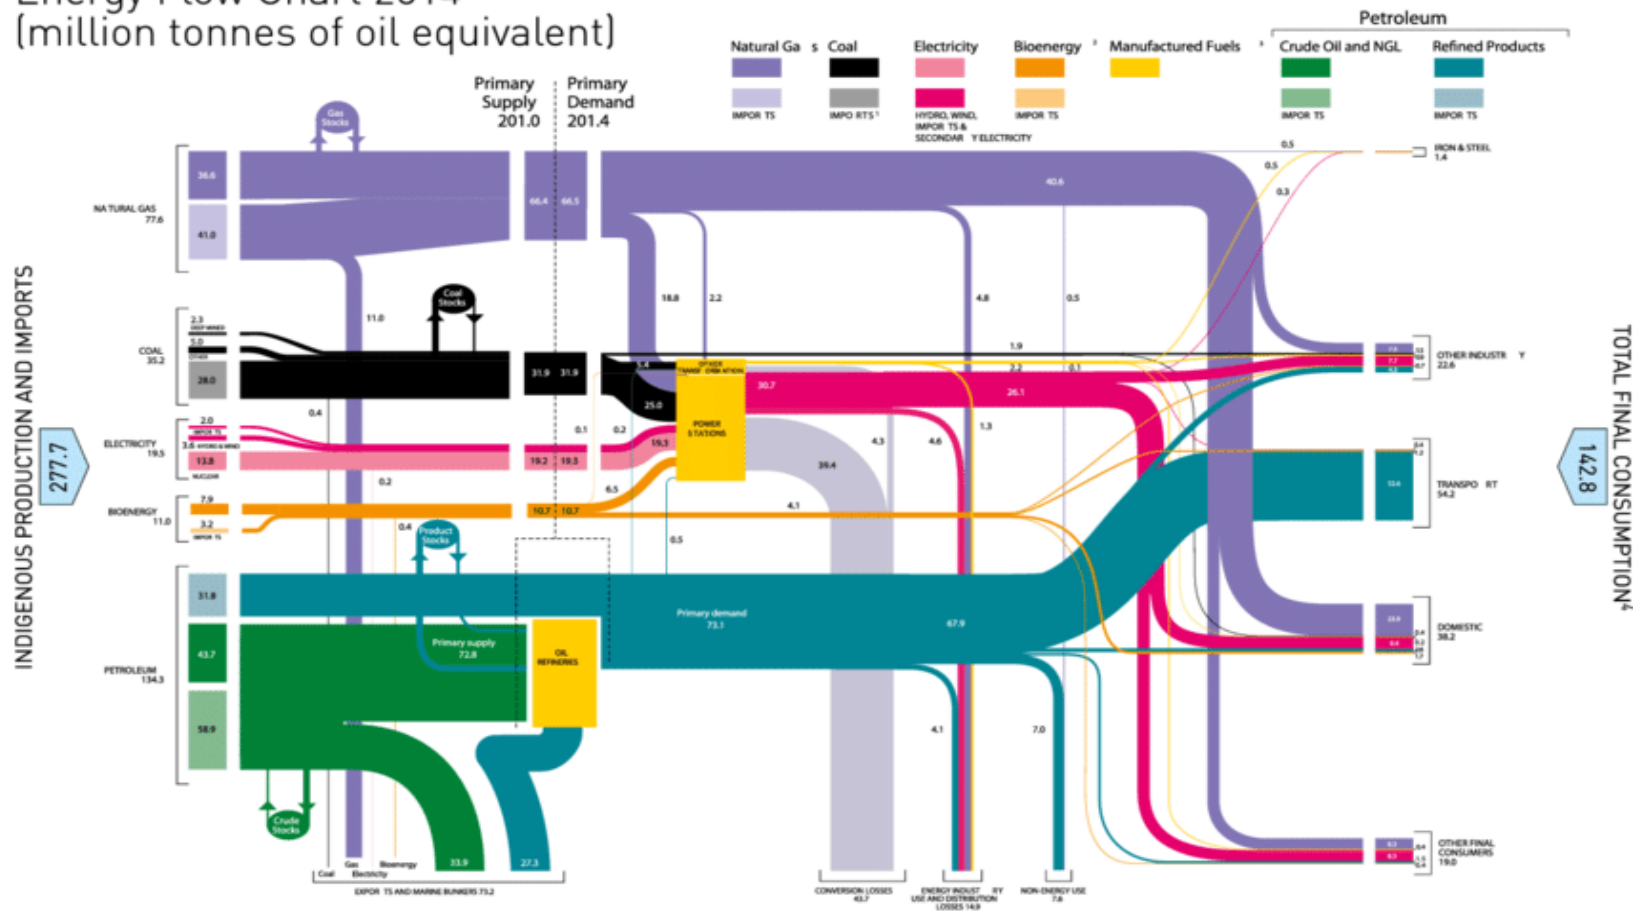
(million tonnes of oil equivalent)

Natural Gas Coal Electricity Bioenergy Manufactured Fuels
Petroleum
Crude Oil and NGL Refined Products

IMPORTS IMPORTS HYDRO, WIND, IMPORTS & SECONDARY ELECTRICITY IMPORTS IMPORTS IMPORTS

Primary Supply 201.0
Primary Demand 201.4

Gas Stocks

NATURAL GAS 77.6
36.6
41.0
66.4 66.5
40.6
0.5
0.5
0.3
IRON & STEEL 1.4

INDIGENOUS PRODUCTION AND IMPORTS
277.7

COAL 35.2
2.3 DEEP MINED
5.0
OTHER
28.0
11.0
Coal Stocks
16.8
2.2
4.8
0.5
1.9
31.9 31.9
OTHER TRANSFORMATION
25.0
30.7
2.2
0.1
26.1
OTHER INDUSTRY 22.6

ELECTRICITY 19.5
2.0 IMPORTS
3.6 HYDRO & WIND
13.8 NUCLEAR
0.4
0.1
0.2
19.2 19.3
19.3
POWER STATIONS
39.4
4.3
4.6
1.3
0.2

BIOENERGY 11.0
7.9
3.2 IMPORTS
10.7 10.7
6.5
4.1
0.4
0.5
Product Stocks

TOTAL FINAL CONSUMPTION
142.8
TRANSPORT 54.2

PETROLEUM 134.3
31.8
43.7
58.9
Primary supply 72.8
OIL REFINERIES
Primary demand 73.1
67.9
DOMESTIC 38.2

Crude Stocks
4.1
7.0
33.9
27.3
OTHER FINAL CONSUMERS 19.0

Coal Gas Electricity Bioenergy
EXPORTS AND MARINE BUNKERS 73.2
CONVERSION LOSSES 43.7
ENERGY INDUSTRY USE AND DISTRIBUTION LOSSES 14.9
NON-ENERGY USE 7.6